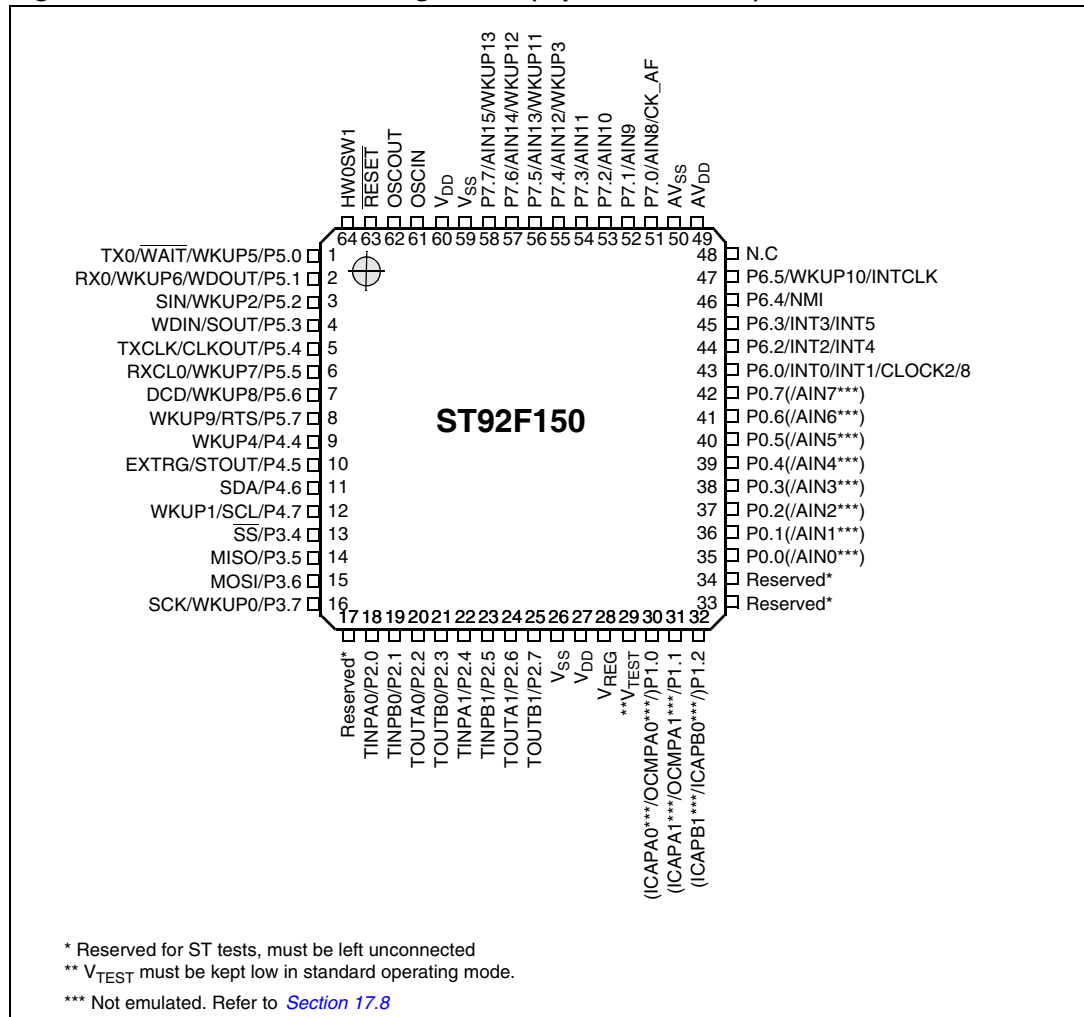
HW0SW1
$\overline{RESET}$
OSCOUT
OSCIN
$V_{DD}$
$V_{SS}$
P7.7/AIN15/WKUP13
P7.6/AIN14/WKUP12
P7.5/AIN13/WKUP11
P7.4/AIN12/WKUP3
P7.3/AIN11
P7.2/AIN10
P7.1/AIN9
P7.0/AIN8/CK_AF
$AV_{SS}$
$AV_{DD}$
64 63 62 61 60 59 58 57 56 55 54 53 52 51 50 49

TX0/$\overline{WAIT}$/WKUP5/P5.0 1
RX0/WKUP6/WDOUT/P5.1 2
SIN/WKUP2/P5.2 3
WDIN/SOUT/P5.3 4
TXCLK/CLKOUT/P5.4 5
RXCL0/WKUP7/P5.5 6
DCD/WKUP8/P5.6 7
WKUP9/RTS/P5.7 8
WKUP4/P4.4 9
EXTRG/STOUT/P4.5 10
SDA/P4.6 11
WKUP1/SCL/P4.7 12
$\overline{SS}$/P3.4 13
MISO/P3.5 14
MOSI/P3.6 15
SCK/WKUP0/P3.7 16

ST92F150

48 N.C
47 P6.5/WKUP10/INTCLK
46 P6.4/NMI
45 P6.3/INT3/INT5
44 P6.2/INT2/INT4
43 P6.0/INT0/INT1/CLOCK2/8
42 P0.7(/AIN7***)
41 P0.6(/AIN6***)
40 P0.5(/AIN5***)
39 P0.4(/AIN4***)
38 P0.3(/AIN3***)
37 P0.2(/AIN2***)
36 P0.1(/AIN1***)
35 P0.0(/AIN0***)
34 Reserved*
33 Reserved*

17 18 19 20 21 22 23 24 25 26 27 28 29 30 31 32
Reserved*
TINPA0/P2.0
TINPB0/P2.1
TOUTA0/P2.2
TOUTB0/P2.3
TINPA1/P2.4
TINPB1/P2.5
TOUTA1/P2.6
TOUTB1/P2.7
$V_{SS}$
$V_{DD}$
$V_{REG}$
**$V_{TEST}$
(ICAPA0***/OCMPA0***/)P1.0
(ICAPA1***/OCMPA1***/)P1.1
(ICAPB1***/ICAPB0***/)P1.2

* Reserved for ST tests, must be left unconnected
** $V_{TEST}$ must be kept low in standard operating mode.
*** Not emulated. Refer to Section 17.8